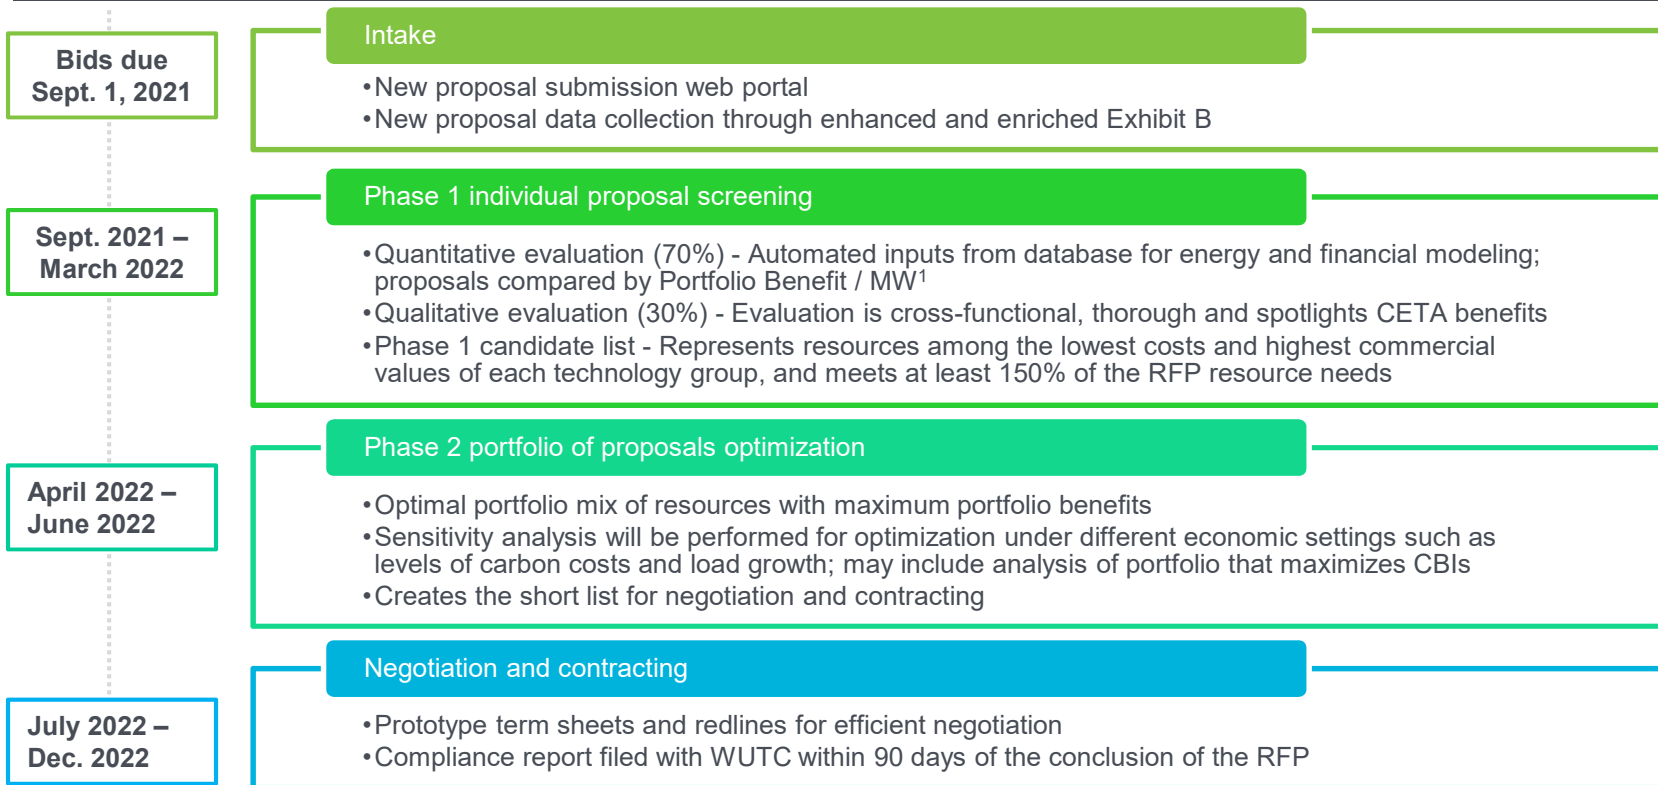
Bids due Sept. 1, 2021

Intake

•New proposal submission web portal
•New proposal data collection through enhanced and enriched Exhibit B

Sept. 2021 – March 2022

Phase 1 individual proposal screening

•Quantitative evaluation (70%) - Automated inputs from database for energy and financial modeling; proposals compared by Portfolio Benefit / MW$^1$
•Qualitative evaluation (30%) - Evaluation is cross-functional, thorough and spotlights CETA benefits
•Phase 1 candidate list - Represents resources among the lowest costs and highest commercial values of each technology group, and meets at least 150% of the RFP resource needs

April 2022 – June 2022

Phase 2 portfolio of proposals optimization

•Optimal portfolio mix of resources with maximum portfolio benefits
•Sensitivity analysis will be performed for optimization under different economic settings such as levels of carbon costs and load growth; may include analysis of portfolio that maximizes CBIs
•Creates the short list for negotiation and contracting

July 2022 – Dec. 2022

Negotiation and contracting

•Prototype term sheets and redlines for efficient negotiation
•Compliance report filed with WUTC within 90 days of the conclusion of the RFP